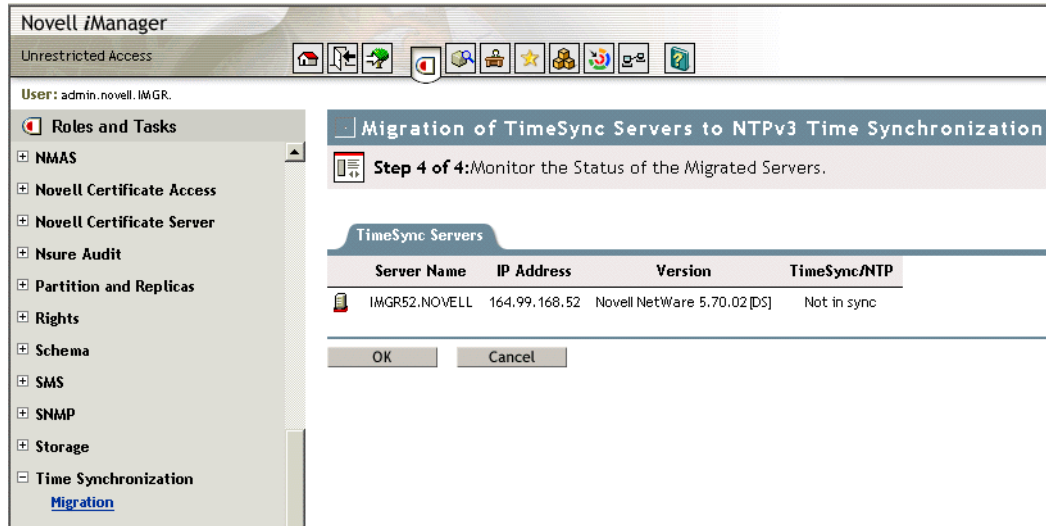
Novell *i*Manager

Unrestricted Access

User: admin.novell.IMGR.

Roles and Tasks

⊞ NMAS
⊞ Novell Certificate Access
⊞ Novell Certificate Server
⊞ Nsure Audit
⊞ Partition and Replicas
⊞ Rights
⊞ Schema
⊞ SMS
⊞ SNMP
⊞ Storage
⊟ Time Synchronization
Migration

Migration of TimeSync Servers to NTPv3 Time Synchronization

Step 4 of 4: Monitor the Status of the Migrated Servers.

TimeSync Servers

| | Server Name | IP Address | Version | TimeSync/NTP |
|---|---|---|---|---|
| | IMGR52.NOVELL | 164.99.168.52 | Novell NetWare 5.70.02 [DS] | Not in sync |

OK Cancel